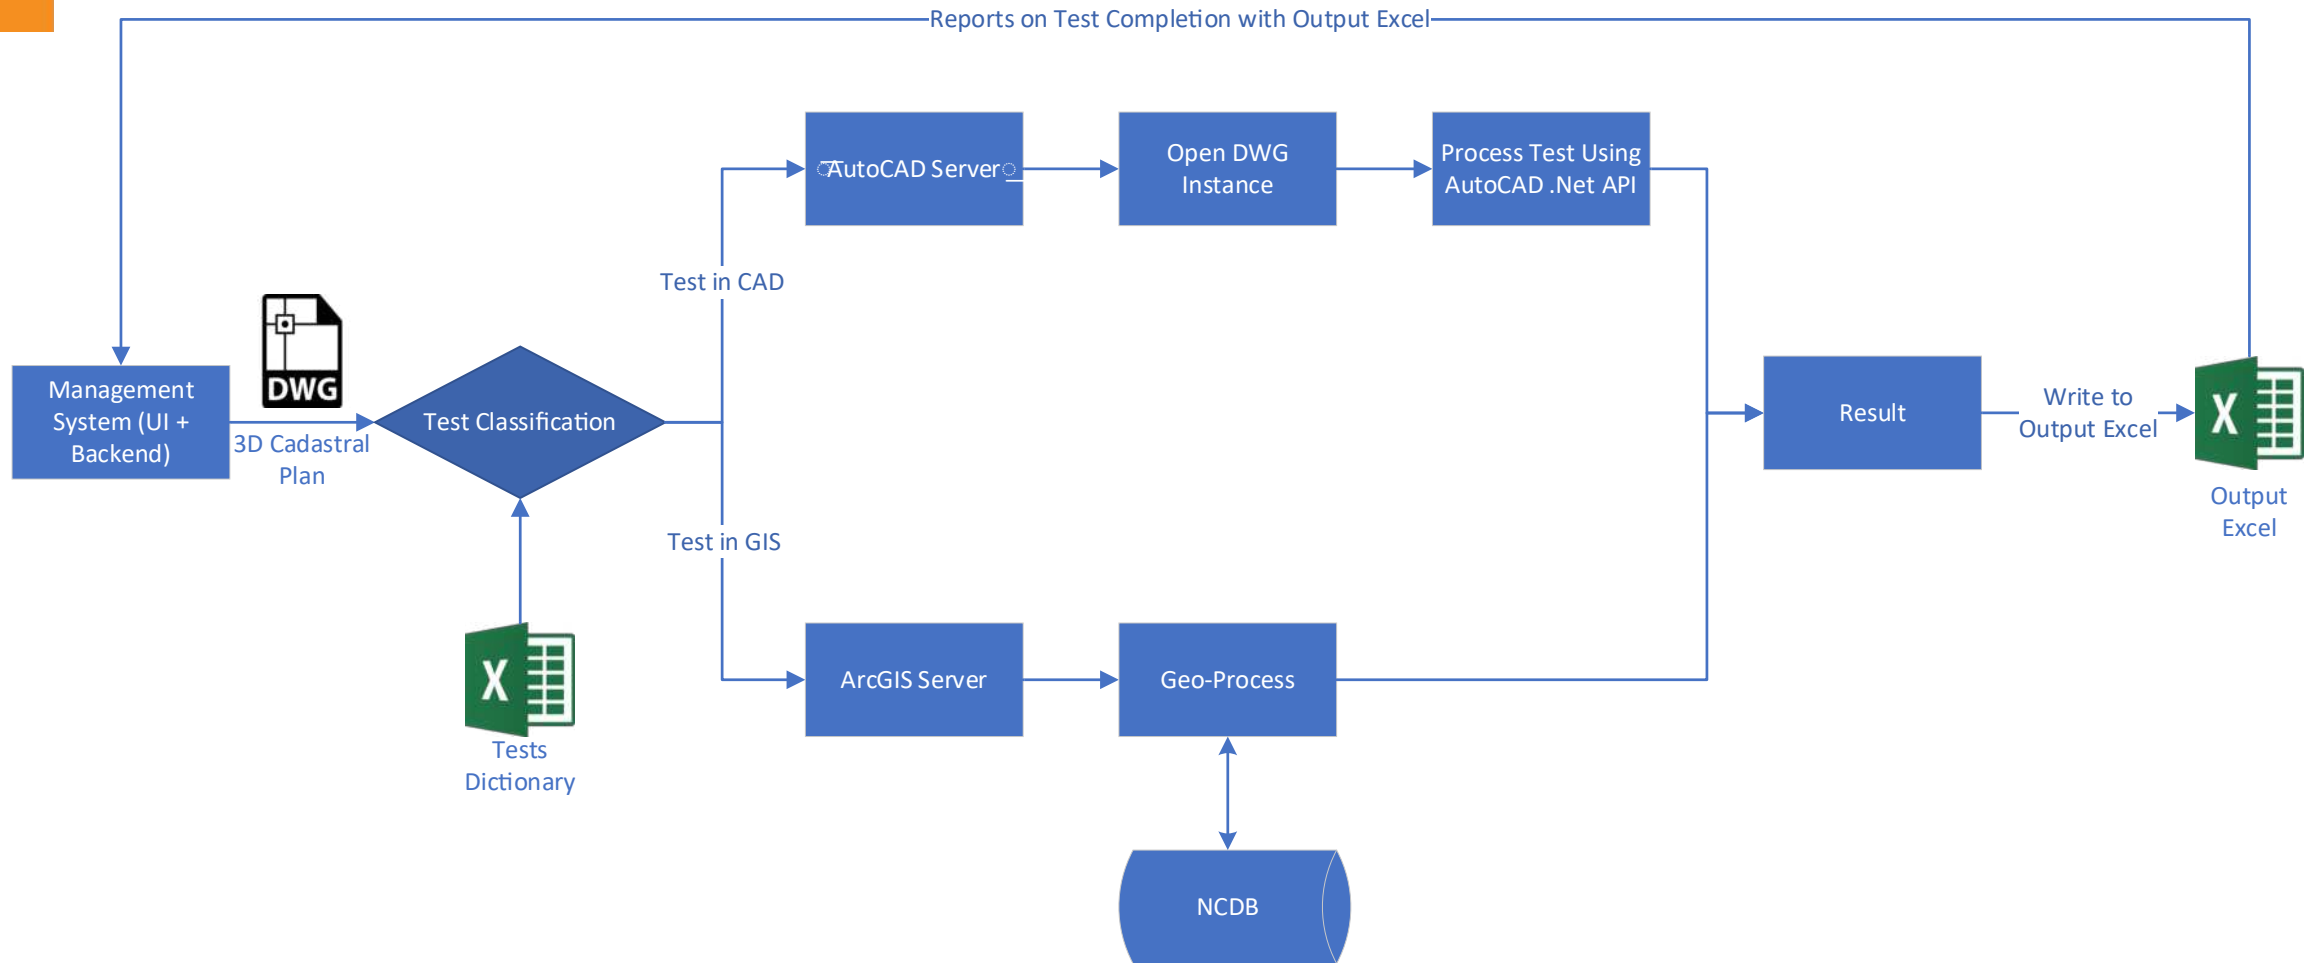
Reports on Test Completion with Output Excel

Management System (UI + Backend)

DWG

3D Cadastral Plan

Test Classification

Tests Dictionary

Test in CAD

Test in GIS

AutoCAD Server

Open DWG Instance

Process Test Using AutoCAD .Net API

ArcGIS Server

Geo-Process

NCDB

Result

Write to Output Excel

Output Excel